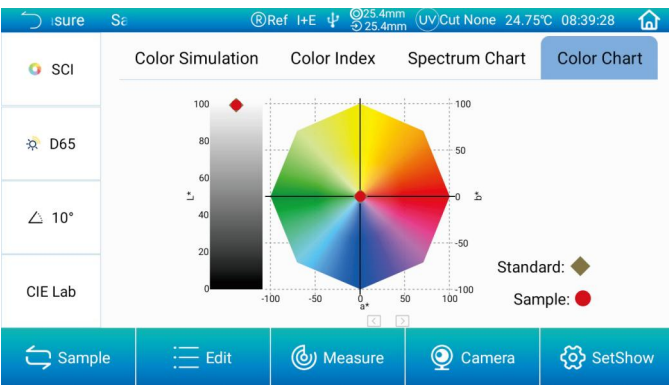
ısure Sa ®Ref I+E 25.4mm 25.4mm UV Cut None 24.75℃ 08:39:28

SCI

D65

10°

CIE Lab

Color Simulation Color Index Spectrum Chart Color Chart

100
80
60
40
20
0
L*

100
50
0
-50
-100
b*

-100 -50 0 50 100
a*

Standard:
Sample:

Sample Edit Measure Camera SetShow